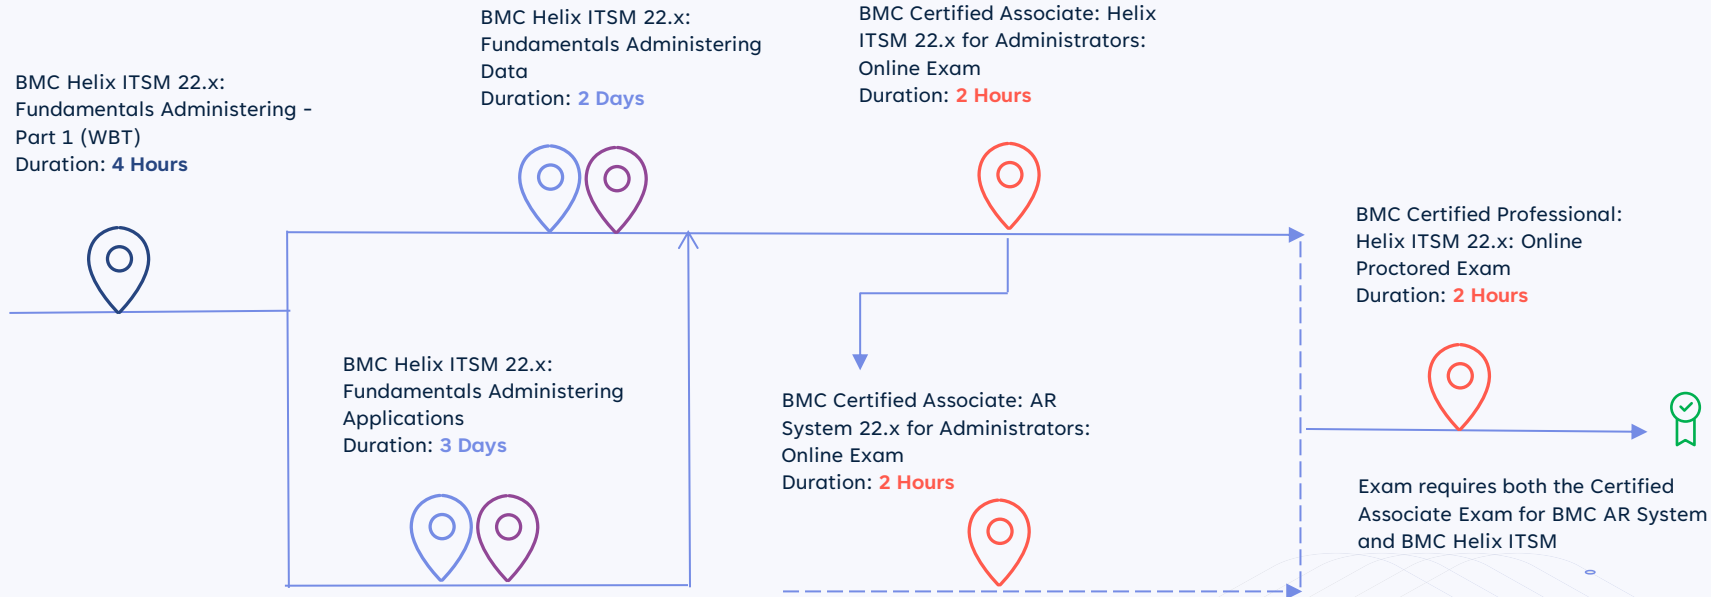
BMC Helix ITSM 22.x: Fundamentals Administering - Part 1 (WBT)
Duration: 4 Hours

BMC Helix ITSM 22.x: Fundamentals Administering Data
Duration: 2 Days

BMC Certified Associate: Helix ITSM 22.x for Administrators: Online Exam
Duration: 2 Hours

BMC Certified Professional: Helix ITSM 22.x: Online Proctored Exam
Duration: 2 Hours

BMC Helix ITSM 22.x: Fundamentals Administering Applications
Duration: 3 Days

BMC Certified Associate: AR System 22.x for Administrators: Online Exam
Duration: 2 Hours

Exam requires both the Certified Associate Exam for BMC AR System and BMC Helix ITSM